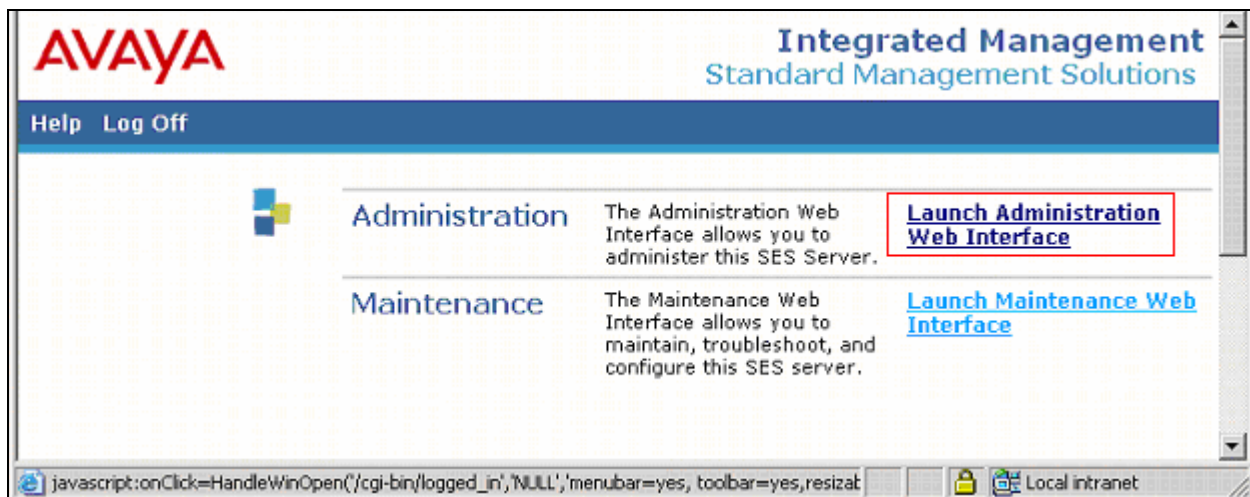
AVAYA

Integrated Management
Standard Management Solutions

Help Log Off

Administration

The Administration Web Interface allows you to administer this SES Server.

Launch Administration Web Interface

Maintenance

The Maintenance Web Interface allows you to maintain, troubleshoot, and configure this SES server.

Launch Maintenance Web Interface

javascript:onClick=HandleWinOpen('/cgi-bin/logged_in','NULL','menubar=yes, toolbar=yes,resizat

Local intranet